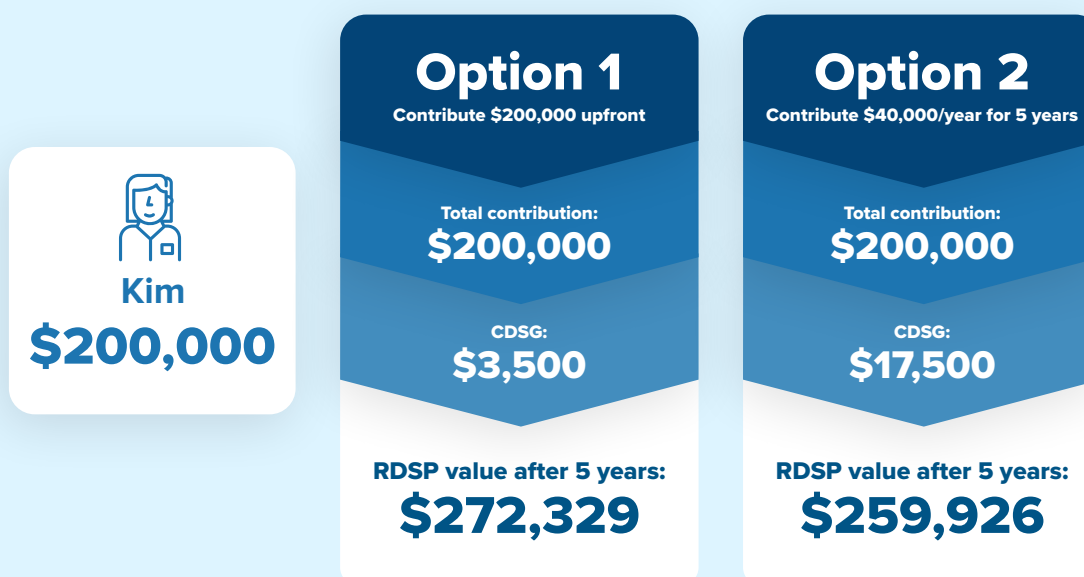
Kim
$200,000

Option 1
Contribute $200,000 upfront

Total contribution:
$200,000

CDSG:
$3,500

RDSP value after 5 years:
$272,329

Option 2
Contribute $40,000/year for 5 years

Total contribution:
$200,000

CDSG:
$17,500

RDSP value after 5 years:
$259,926